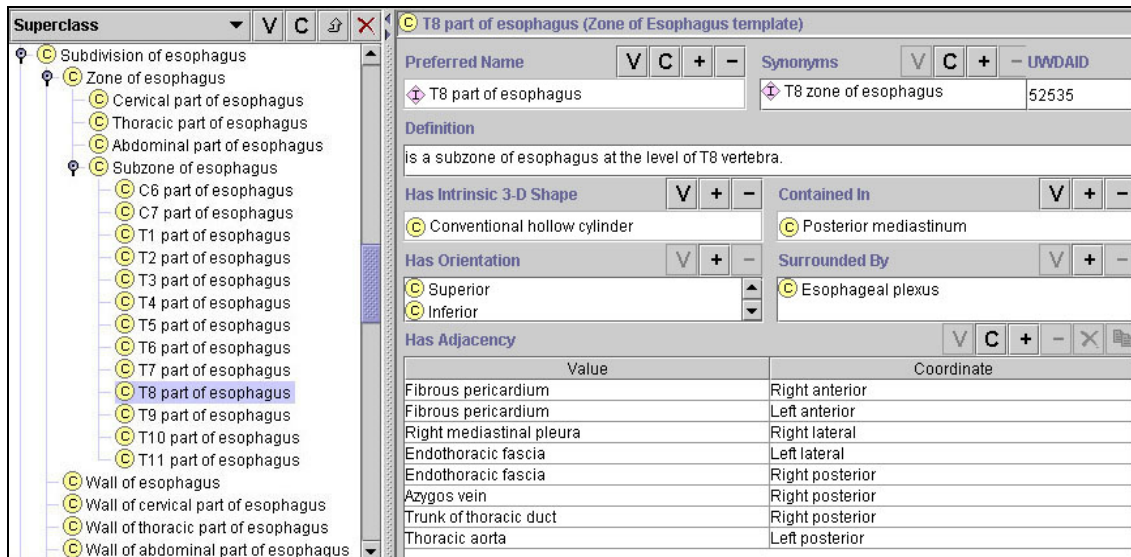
Superclass V C

C Subdivision of esophagus
C Zone of esophagus
C Cervical part of esophagus
C Thoracic part of esophagus
C Abdominal part of esophagus
C Subzone of esophagus
C C6 part of esophagus
C C7 part of esophagus
C T1 part of esophagus
C T2 part of esophagus
C T3 part of esophagus
C T4 part of esophagus
C T5 part of esophagus
C T6 part of esophagus
C T7 part of esophagus
C T8 part of esophagus
C T9 part of esophagus
C T10 part of esophagus
C T11 part of esophagus
C Wall of esophagus
C Wall of cervical part of esophagus
C Wall of thoracic part of esophagus
C Wall of abdominal part of esophagus

C T8 part of esophagus (Zone of Esophagus template)

Preferred Name V C + −
T8 part of esophagus

Synonyms V C + −
T8 zone of esophagus

UWDAID
52535

Definition
is a subzone of esophagus at the level of T8 vertebra.

Has Intrinsic 3-D Shape V + −
C Conventional hollow cylinder

Contained In V + −
C Posterior mediastinum

Has Orientation V + −
C Superior
C Inferior

Surrounded By V + −
C Esophageal plexus

Has Adjacency V C + −

| Value | Coordinate |
|---|---|
| Fibrous pericardium | Right anterior |
| Fibrous pericardium | Left anterior |
| Right mediastinal pleura | Right lateral |
| Endothoracic fascia | Left lateral |
| Endothoracic fascia | Right posterior |
| Azygos vein | Right posterior |
| Trunk of thoracic duct | Right posterior |
| Thoracic aorta | Left posterior |